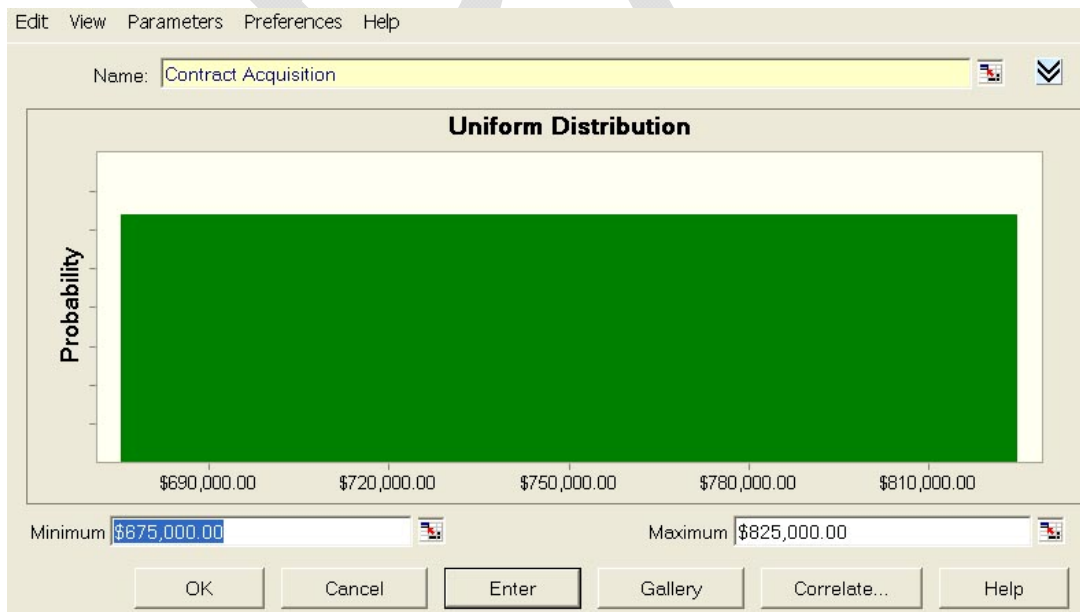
Edit View Parameters Preferences Help

Name: Contract Acquisition

Uniform Distribution

Probability

\$690,000.00 \$720,000.00 \$750,000.00 \$780,000.00 \$810,000.00

Minimum \$675,000.00

Maximum \$825,000.00

OK Cancel Enter Gallery Correlate... Help